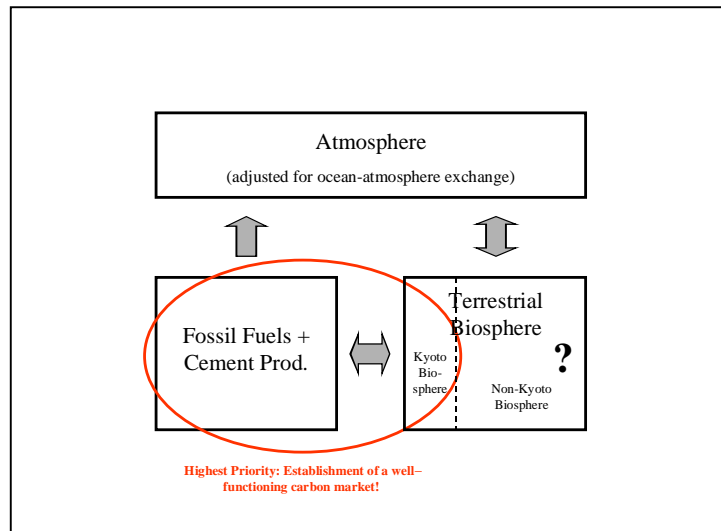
Atmosphere

(adjusted for ocean-atmosphere exchange)

Fossil Fuels + Cement Prod.

Terrestrial Biosphere

Kyoto Biosphere

?

Non-Kyoto Biosphere

Highest Priority: Establishment of a well–functioning carbon market!